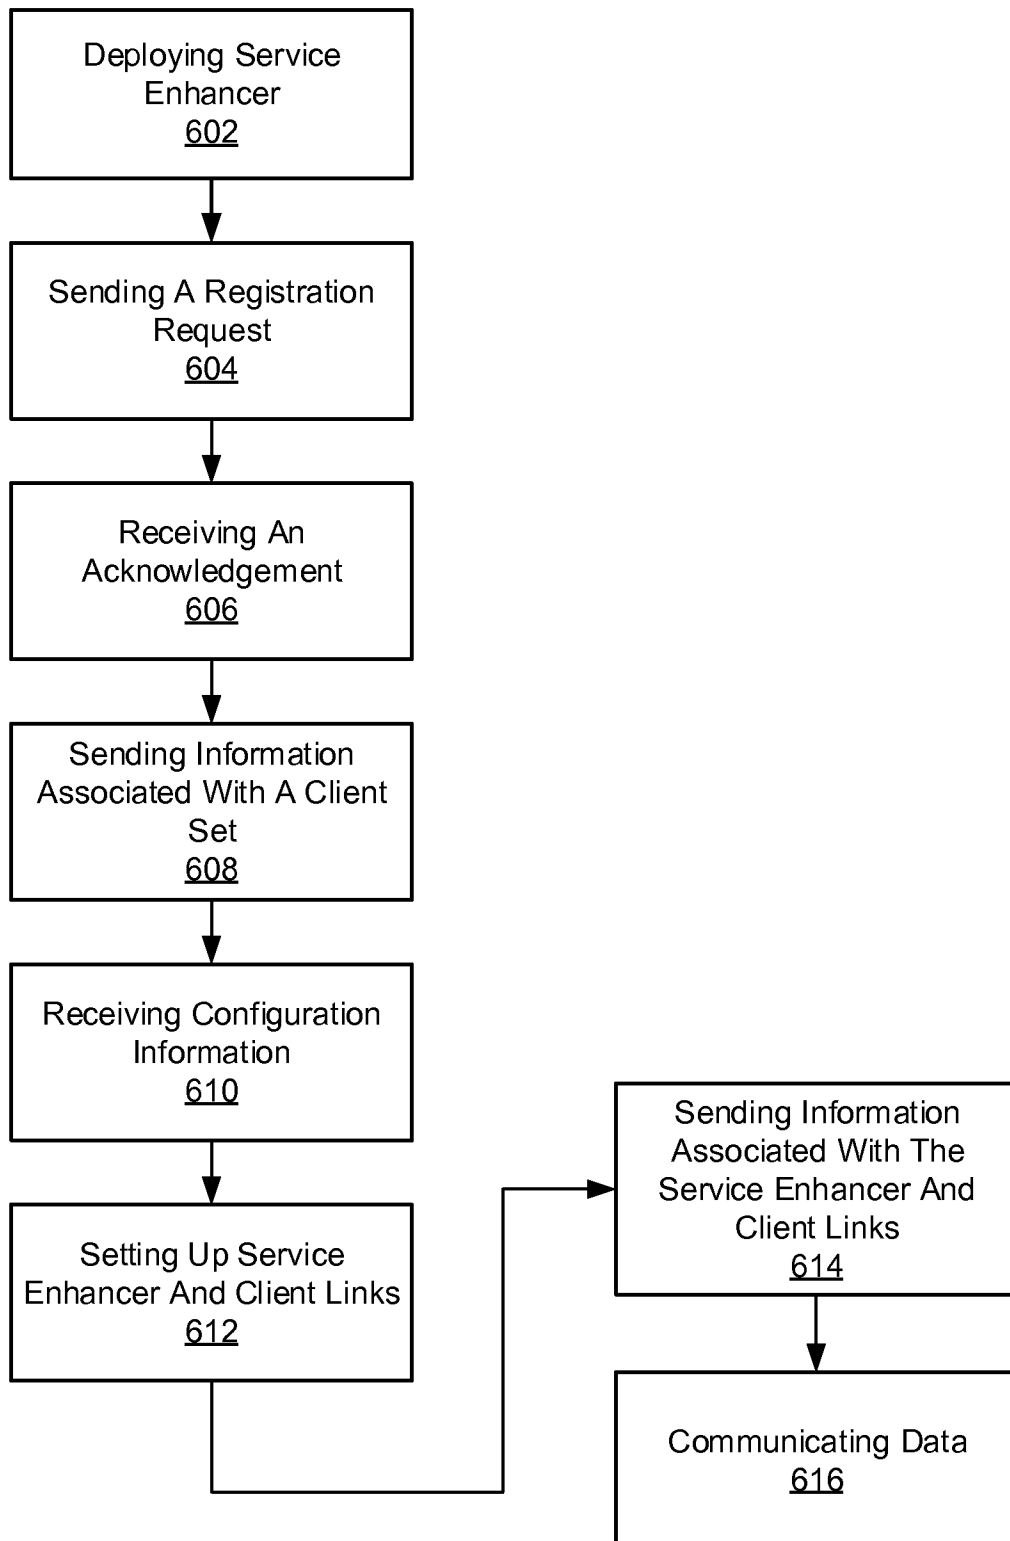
Deploying Service Enhancer
602

Sending A Registration Request
604

Receiving An Acknowledgement
606

Sending Information Associated With A Client Set
608

Receiving Configuration Information
610

Setting Up Service Enhancer And Client Links
612

Sending Information Associated With The Service Enhancer And Client Links
614

Communicating Data
616